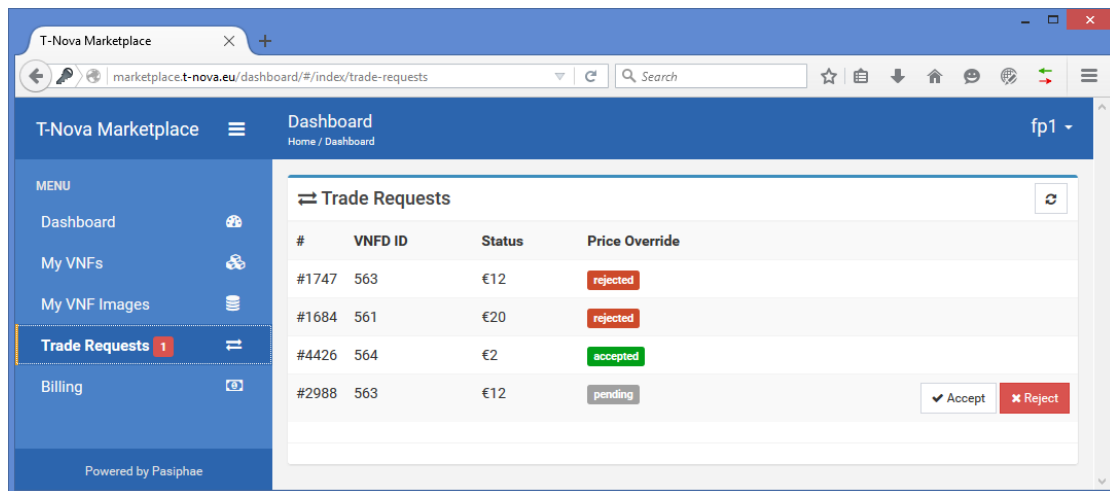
T-Nova Marketplace

marketplace.t-nova.eu/dashboard/#/index/trade-requests

Search

T-Nova Marketplace

Dashboard
Home / Dashboard

fp1

MENU

Dashboard

My VNFs

My VNF Images

Trade Requests 1

Billing

Powered by Pasiphae

Trade Requests

| # | VNFD ID | Status | Price Override |
|---|---|---|---|
| #1747 | 563 | €12 | rejected |
| #1684 | 561 | €20 | rejected |
| #4426 | 564 | €2 | accepted |
| #2988 | 563 | €12 | pending |

Accept
Reject